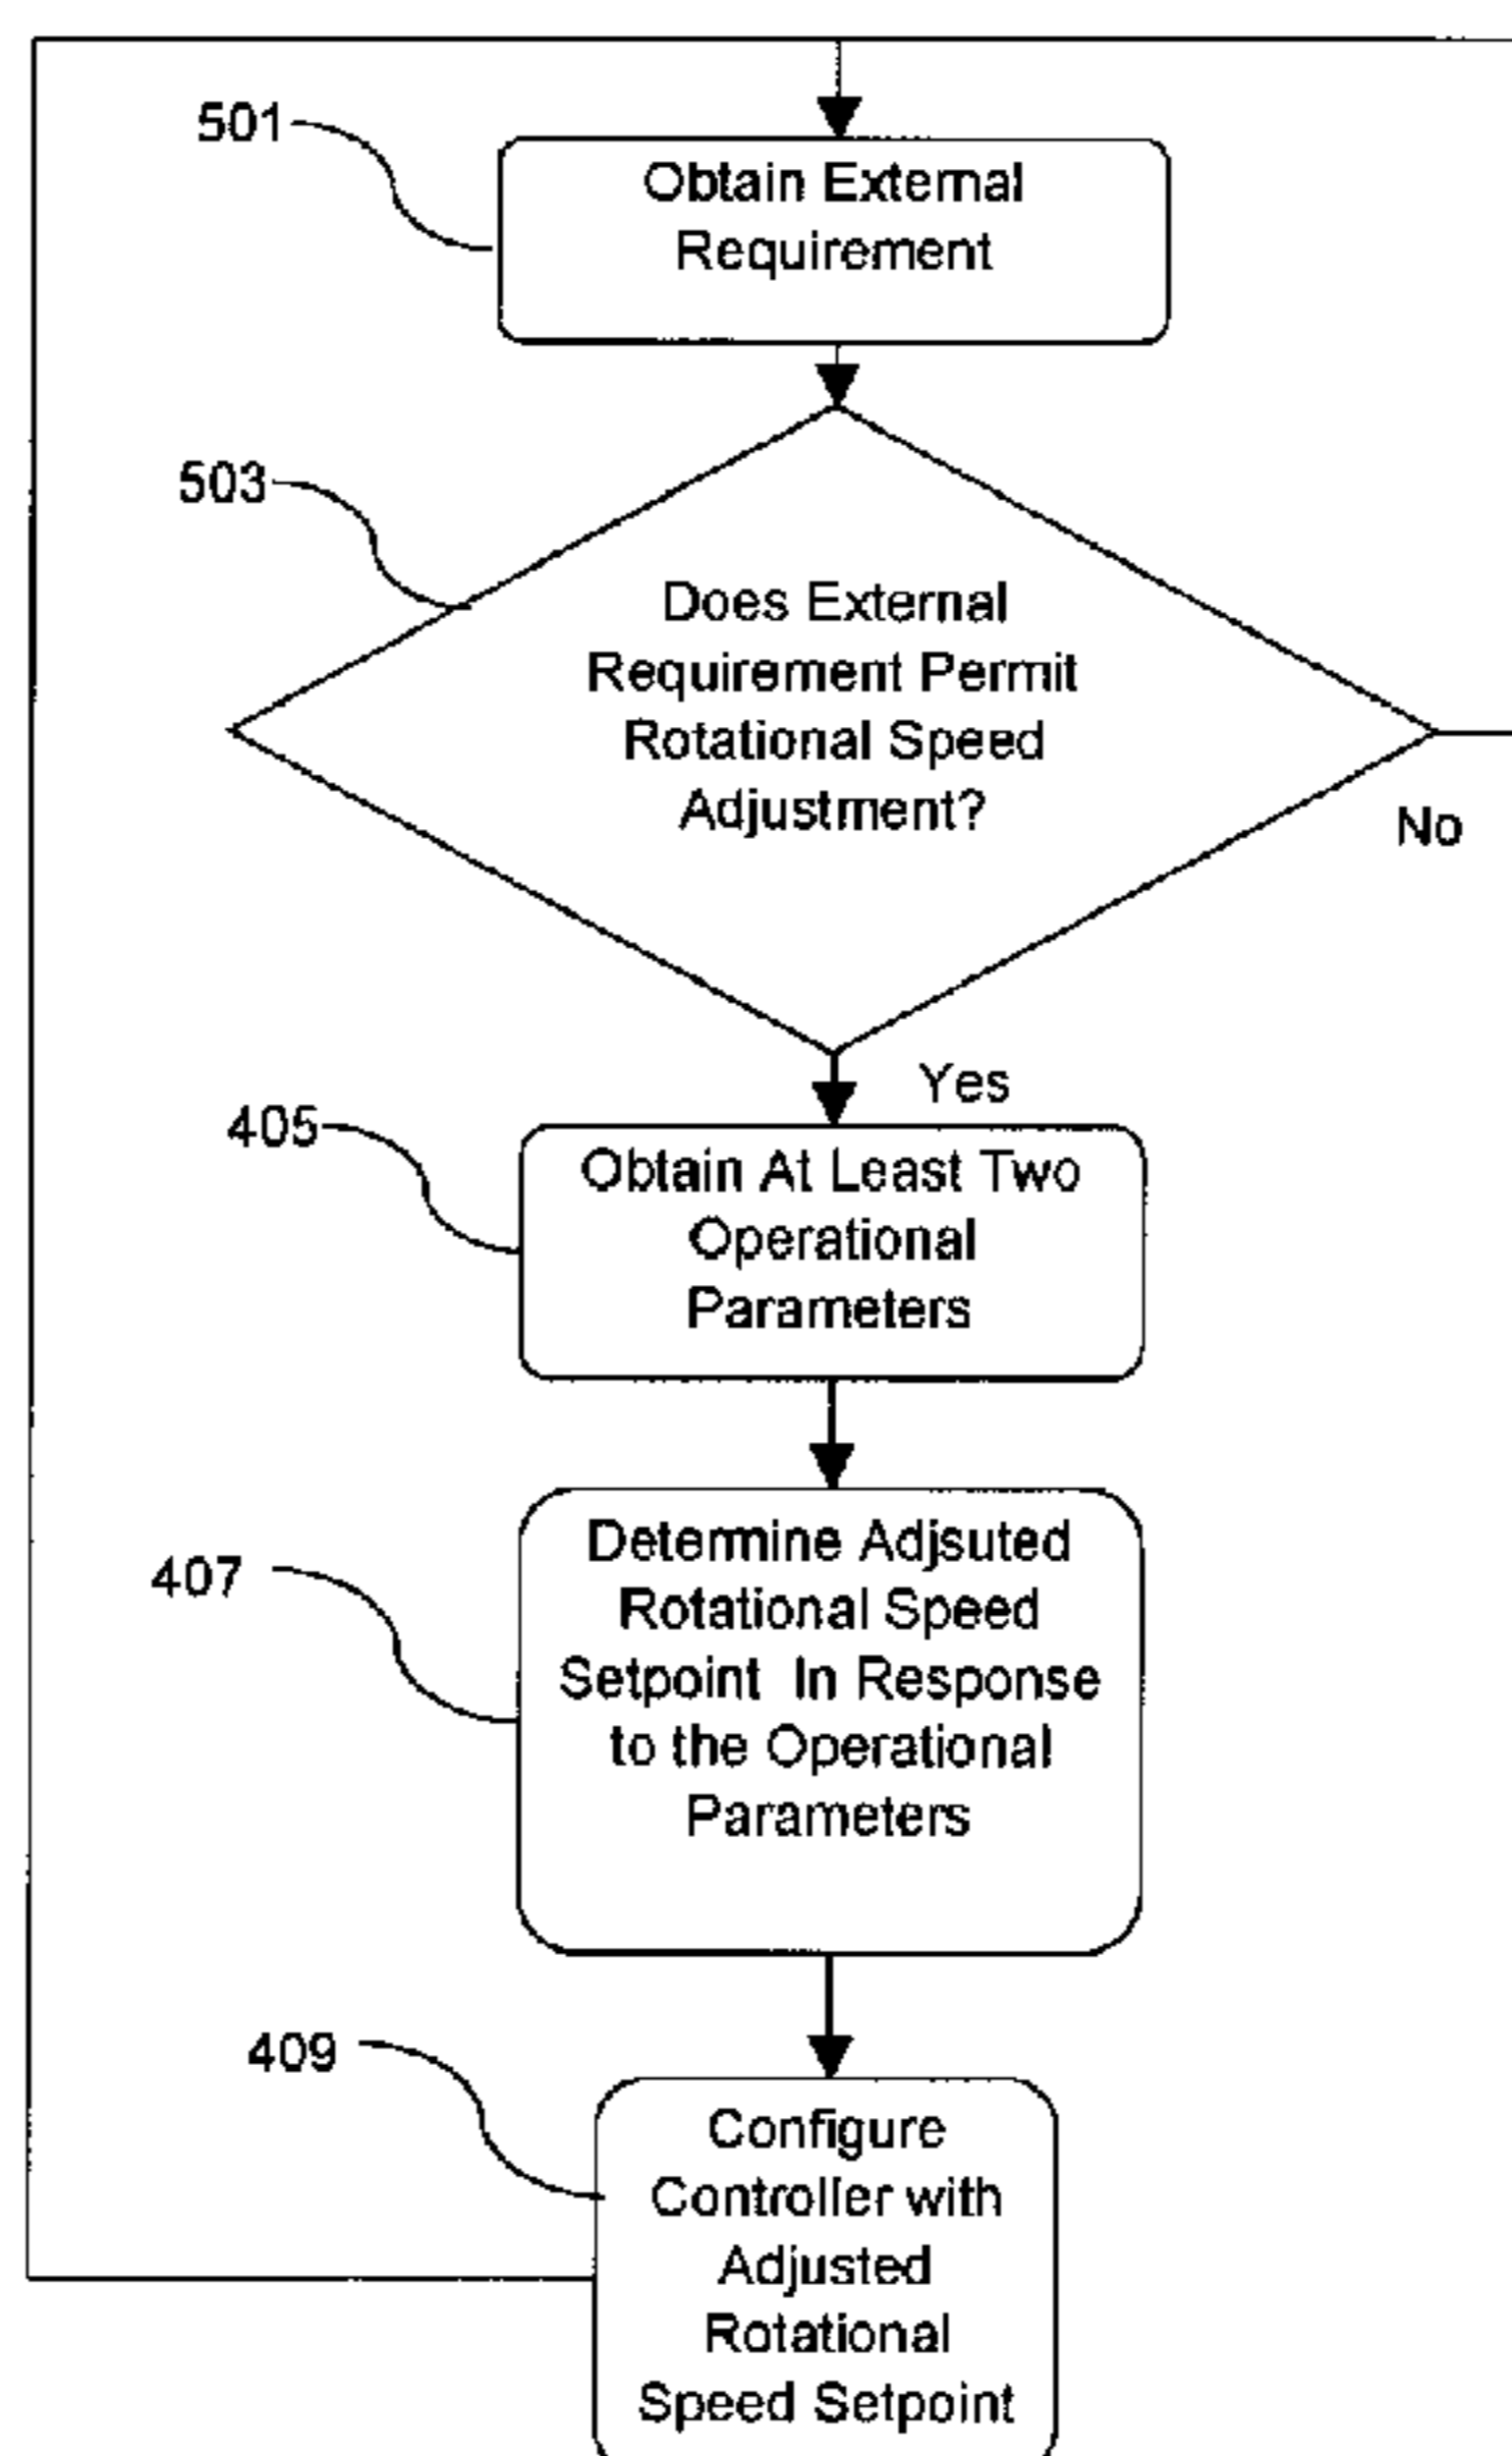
501
Obtain External Requirement

503
Does External Requirement Permit Rotational Speed Adjustment?

No

Yes

405
Obtain At Least Two Operational Parameters

407
Determine Adjsuted Rotational Speed Setpoint In Response to the Operational Parameters

409
Configure Controller with Adjusted Rotational Speed Setpoint